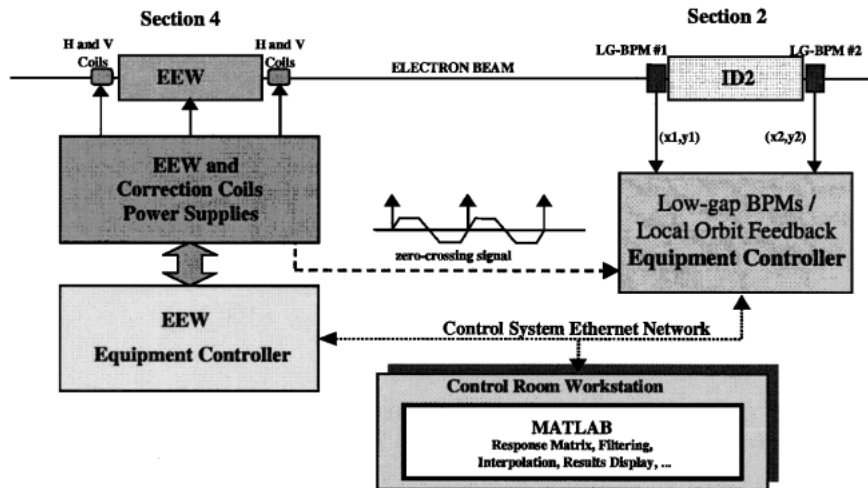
Section 4

Section 2

H and V Coils

EEW

H and V Coils

ELECTRON BEAM

LG-BPM #1

ID2

LG-BPM #2

(x1,y1)

(x2,y2)

EEW and Correction Coils Power Supplies

zero-crossing signal

Low-gap BPMs / Local Orbit Feedback Equipment Controller

EEW Equipment Controller

Control System Ethernet Network

Control Room Workstation

MATLAB
Response Matrix, Filtering, Interpolation, Results Display, ...